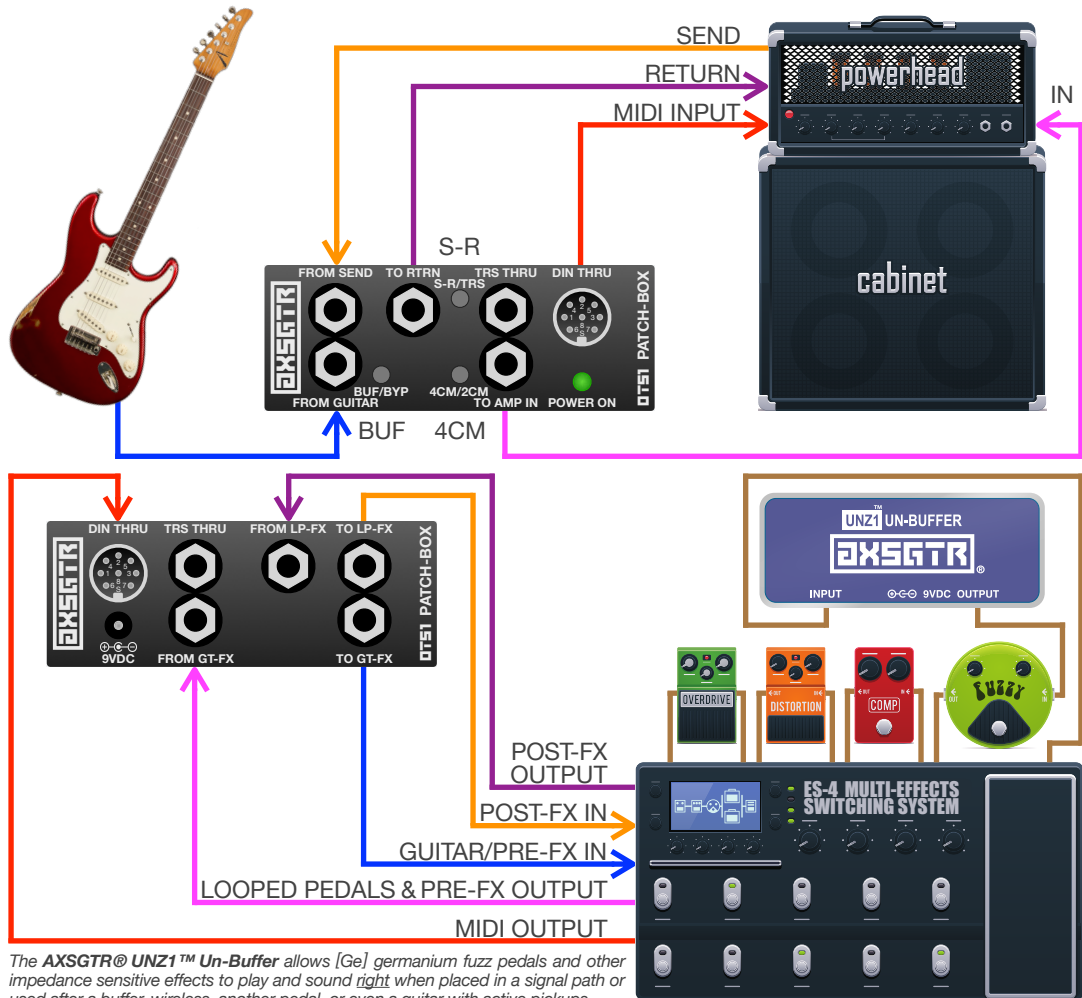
SEND
RETURN
MIDI INPUT
IN
powerhead
cabinet
S-R
FROM SEND
TO RTRN
S-R/TRS
TRS THRU
DIN THRU
AXSGTR
PATCH-BOX
DT51
BUF/BYP
4CM/2CM
FROM GUITAR
TO AMP IN
POWER ON
BUF
4CM
DIN THRU
TRS THRU
FROM LP-FX
TO LP-FX
AXSGTR
PATCH-BOX
DT51
9VDC
FROM GT-FX
TO GT-FX
UNZ1 UN-BUFFER
AXSGTR
INPUT
9VDC
OUTPUT
OVERDRIVE
DISTORTION
COMP
FUZZY
POST-FX OUTPUT
POST-FX IN
GUITAR/PRE-FX IN
LOOPED PEDALS & PRE-FX OUTPUT
MIDI OUTPUT
ES-4 MULTI-EFFECTS SWITCHING SYSTEM

The AXSGTR® UNZ1™ Un-Buffer allows [Ge] germanium fuzz pedals and other impedance sensitive effects to play and sound right when placed in a signal path or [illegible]